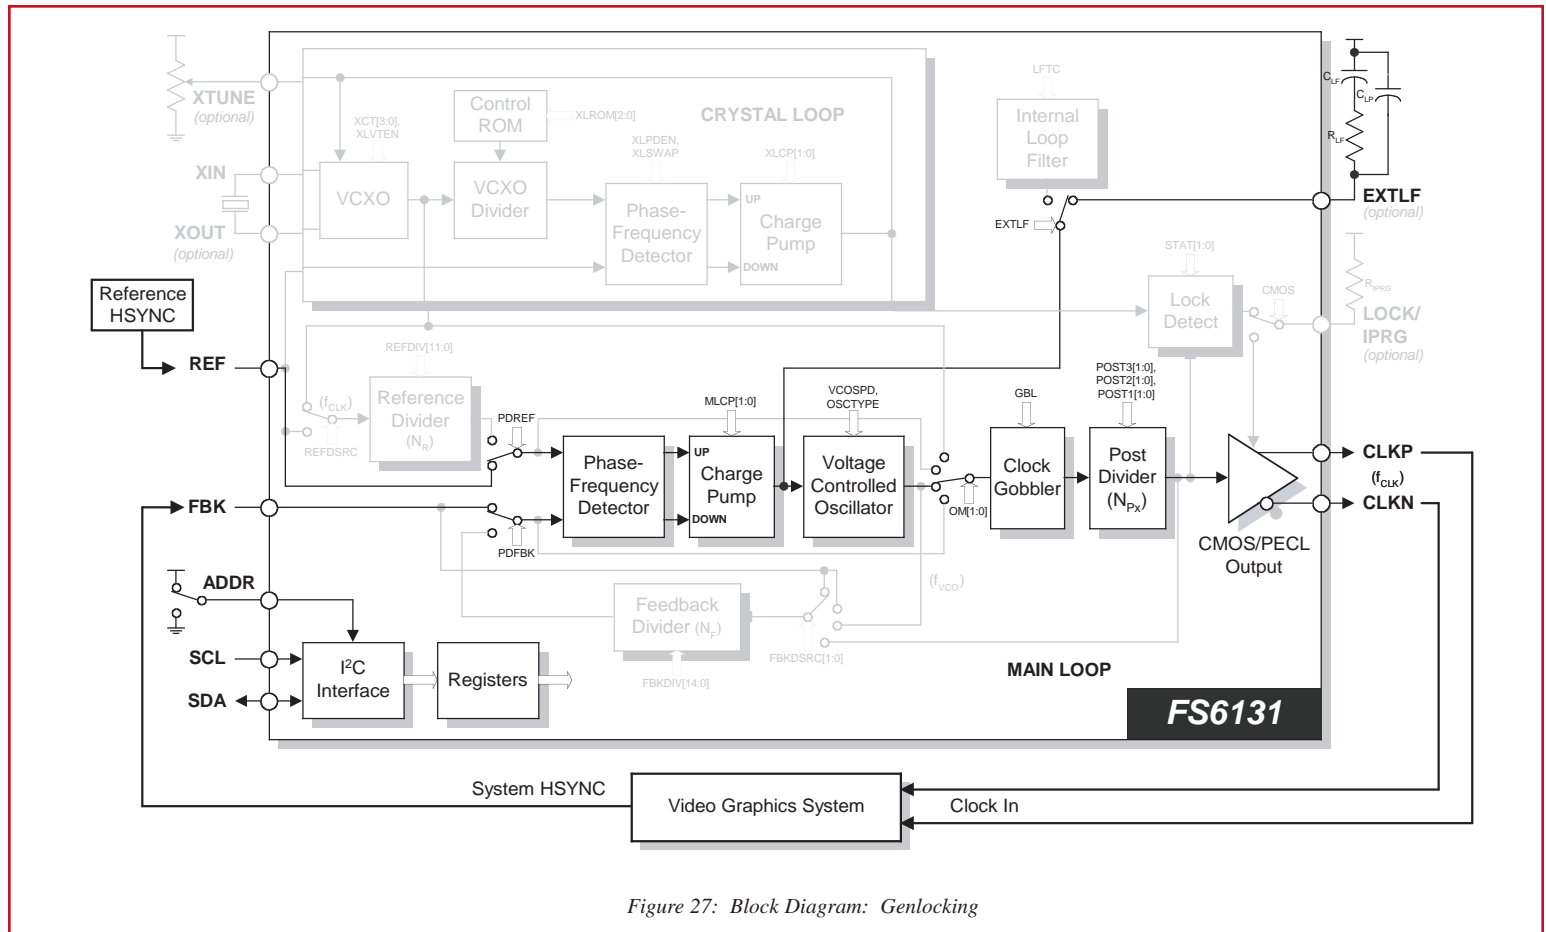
XTUNE
(optional)
XIN
XOUT
(optional)
Control ROM
XLROM[2:0]
CRYSTAL LOOP
XCT[3:0], XLVTEN
VCXO
VCXO Divider
XLPDEN, XLSWAP
Phase-Frequency Detector
XLCP[1:0]
UP
Charge Pump
DOWN
LFTC
Internal Loop Filter
EXTLF
$C_{LF}$
$C_{LP}$
$R_{LF}$
EXTLF
(optional)
STAT[1:0]
Lock Detect
CMOS
$R_{IPRG}$
LOCK/
IPRG
(optional)
Reference HSYNC
REF
REFDIV[11:0]
($f_{CLK}$)
Reference Divider
($N_R$)
REFDSRC
PDREF
MLCP[1:0]
VCOSPD, OSCTYPE
GBL
POST3[1:0], POST2[1:0], POST1[1:0]
Phase-Frequency Detector
UP
Charge Pump
DOWN
Voltage Controlled Oscillator
Clock Gobbler
Post Divider
($N_{Px}$)
CLKP
($f_{CLK}$)
CLKN
FBK
PDFBK
OM[1:0]
CMOS/PECL Output
($f_{VCO}$)
ADDR
Feedback Divider ($N_F$)
FBKDSRC[1:0]
SCL
SDA
$I^2C$ Interface
Registers
FBKDIV[14:0]
MAIN LOOP
FS6131
System HSYNC
Video Graphics System
Clock In
Figure 27: Block Diagram: Genlocking